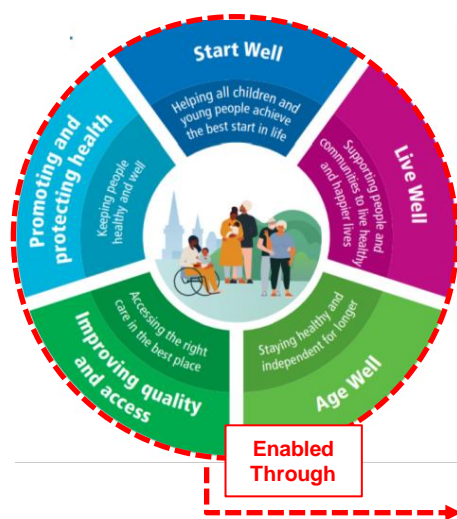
Start Well

Helping all children and young people achieve the best start in life

Live Well

Supporting people and communities to live healthy and happier lives

Age Well

Staying healthy and independent for longer

Improving quality and access

Accessing the right care in the best place

Promoting and protecting health

Keeping people healthy and well

Enabled Through